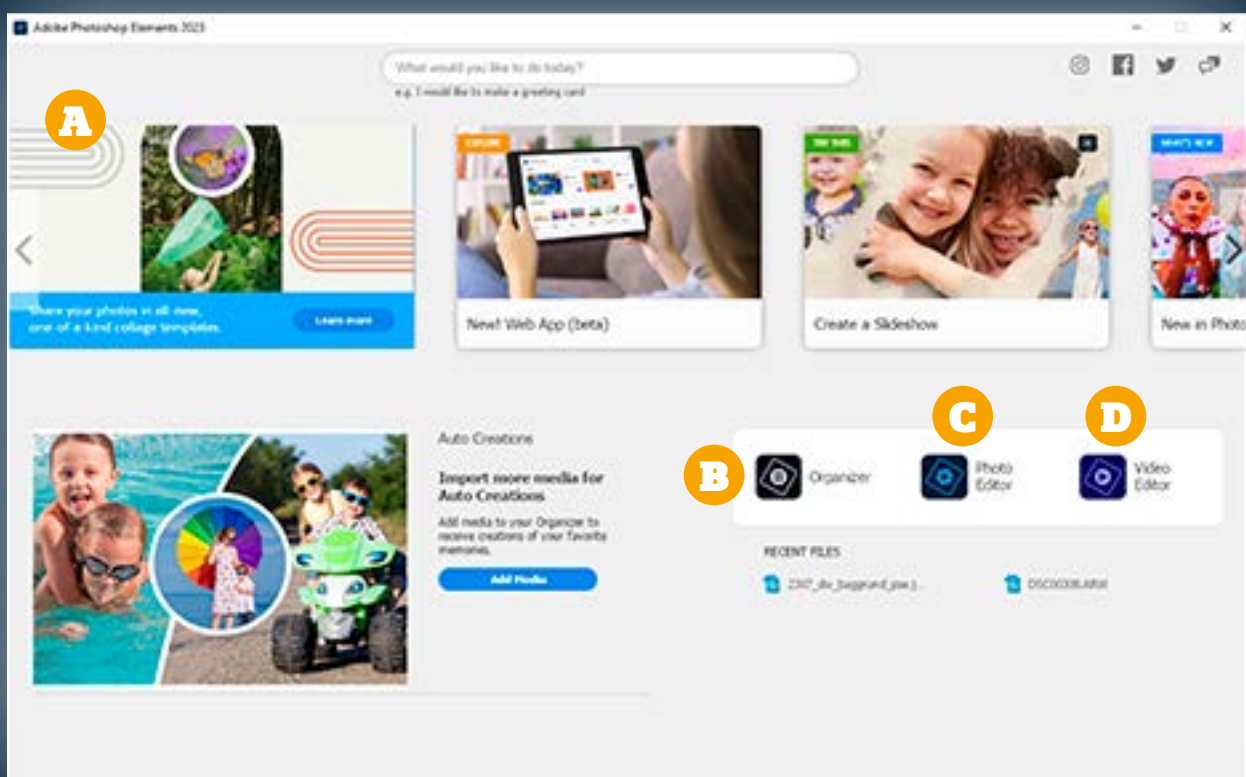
Adobe Photoshop Elements 2023

What would you like to do today?

e.g. I would like to make a greeting card

A

Share your photos in all new, one of a kind collage templates.

Learn more

EXPLORE

New! Web App (beta)

TRY THIS

Create a Slideshow

WHAT'S NEW

New in Photo

Auto Creations

Import more media for Auto Creations

Add media to your Organizer to receive creations of your favorite memories.

Add Media

B

Organizer

C

Photo Editor

D

Video Editor

RECENT FILES

2307_div_baggrund_psw.j...

DSC00308.ARW